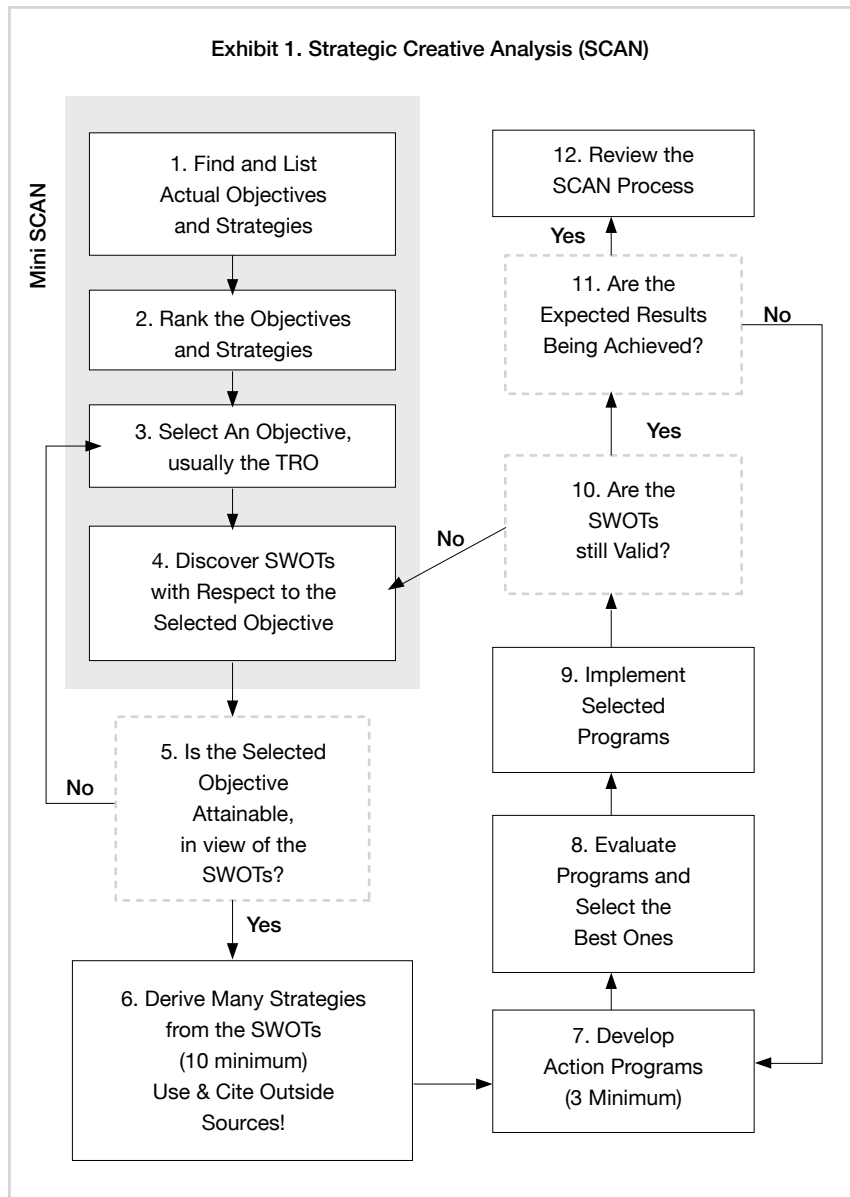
Exhibit 1. Strategic Creative Analysis (SCAN)

Mini SCAN

1. Find and List Actual Objectives and Strategies

2. Rank the Objectives and Strategies

3. Select An Objective, usually the TRO

4. Discover SWOTs with Respect to the Selected Objective

5. Is the Selected Objective Attainable, in view of the SWOTs?

No

Yes

6. Derive Many Strategies from the SWOTs (10 minimum) Use & Cite Outside Sources!

7. Develop Action Programs (3 Minimum)

8. Evaluate Programs and Select the Best Ones

9. Implement Selected Programs

10. Are the SWOTs still Valid?

No

Yes

11. Are the Expected Results Being Achieved?

No

Yes

12. Review the SCAN Process